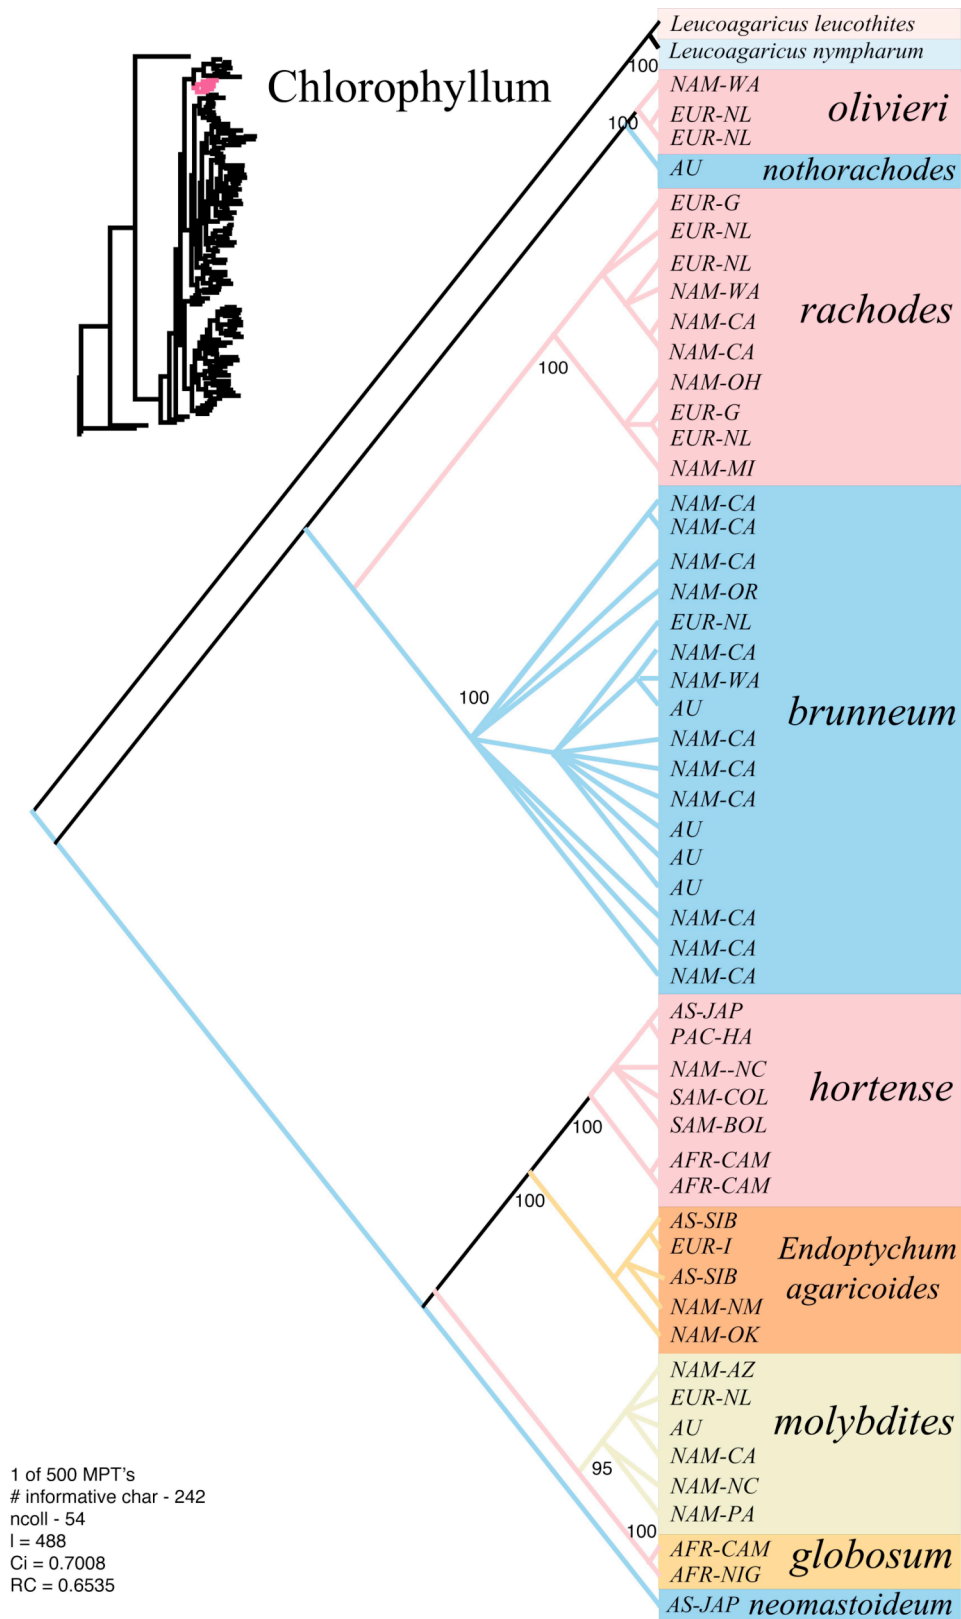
Chlorophyllum

Leucoagaricus leucothites
Leucoagaricus nympharum
100
100
NAM-WA
EUR-NL
EUR-NL
olivieri
AU
nothorachodes
EUR-G
EUR-NL
EUR-NL
NAM-WA
NAM-CA
NAM-CA
NAM-OH
EUR-G
EUR-NL
NAM-MI
rachodes
100
NAM-CA
NAM-CA
NAM-CA
NAM-OR
EUR-NL
NAM-CA
NAM-WA
AU
NAM-CA
NAM-CA
NAM-CA
AU
AU
AU
NAM-CA
NAM-CA
NAM-CA
brunneum
100
AS-JAP
PAC-HA
NAM--NC
SAM-COL
SAM-BOL
AFR-CAM
AFR-CAM
hortense
100
100
AS-SIB
EUR-I
AS-SIB
NAM-NM
NAM-OK
Endoptychum agaricoides
NAM-AZ
EUR-NL
AU
NAM-CA
NAM-NC
NAM-PA
molybdites
95
100
AFR-CAM
AFR-NIG
globosum
AS-JAP neomastoideum

1 of 500 MPT's
# informative char - 242
ncoll - 54
l = 488
Ci = 0.7008
RC = 0.6535